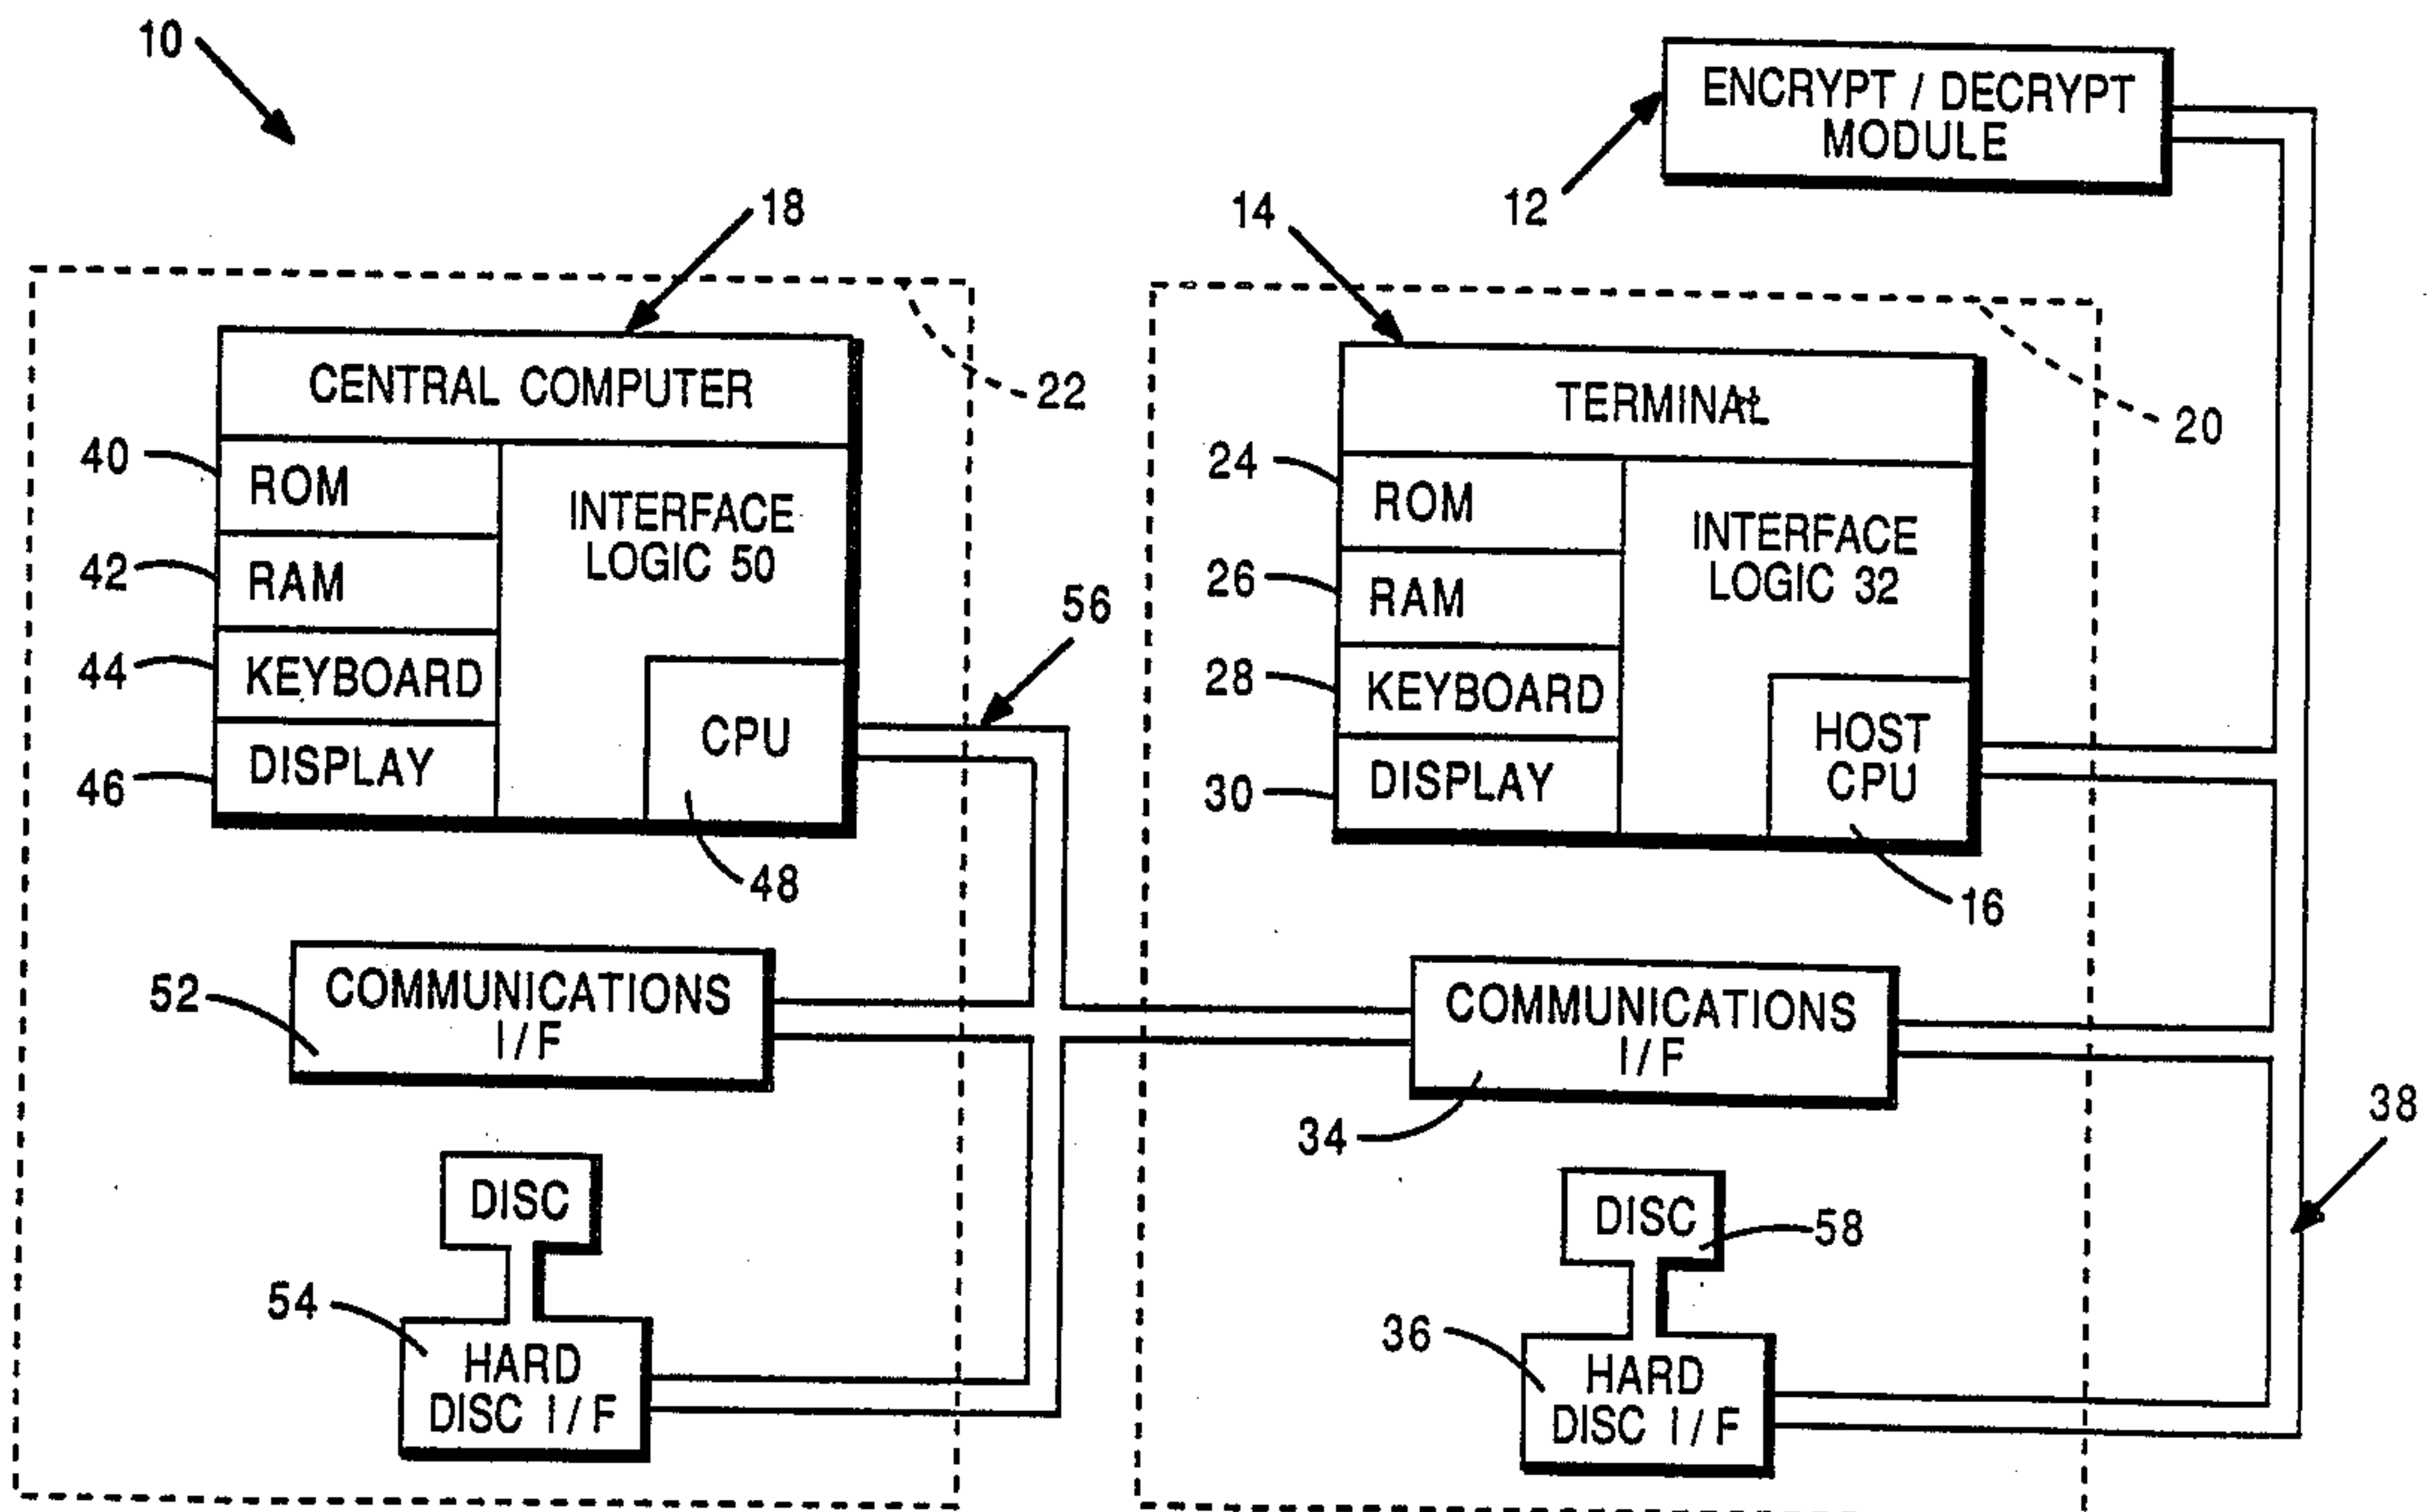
10

ENCRYPT / DECRYPT MODULE

12

18

14

22

20

CENTRAL COMPUTER

TERMINAL

40
ROM

42
RAM

44
KEYBOARD

46
DISPLAY

INTERFACE LOGIC 50

CPU

48

56

24
ROM

26
RAM

28
KEYBOARD

30
DISPLAY

INTERFACE LOGIC 32

HOST CPU

16

52
COMMUNICATIONS I / F

COMMUNICATIONS I / F

34

38

DISC

54
HARD DISC I / F

DISC
58

36
HARD DISC I / F